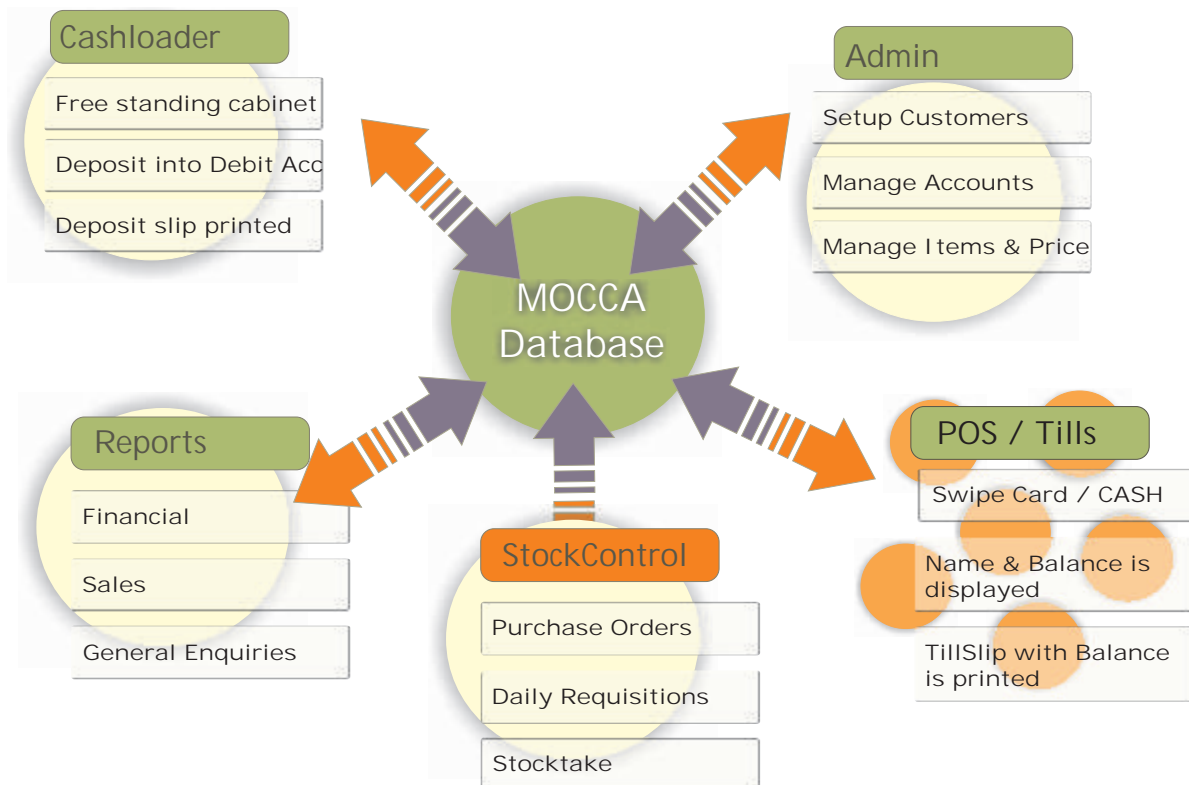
Cashloader

Free standing cabinet

Deposit into Debit Acc

Deposit slip printed

Admin

Setup Customers

Manage Accounts

Manage Items & Price

MOCCA Database

Reports

Financial

Sales

General Enquiries

StockControl

Purchase Orders

Daily Requisitions

Stocktake

POS / Tills

Swipe Card / CASH

Name & Balance is displayed

TillSlip with Balance is printed